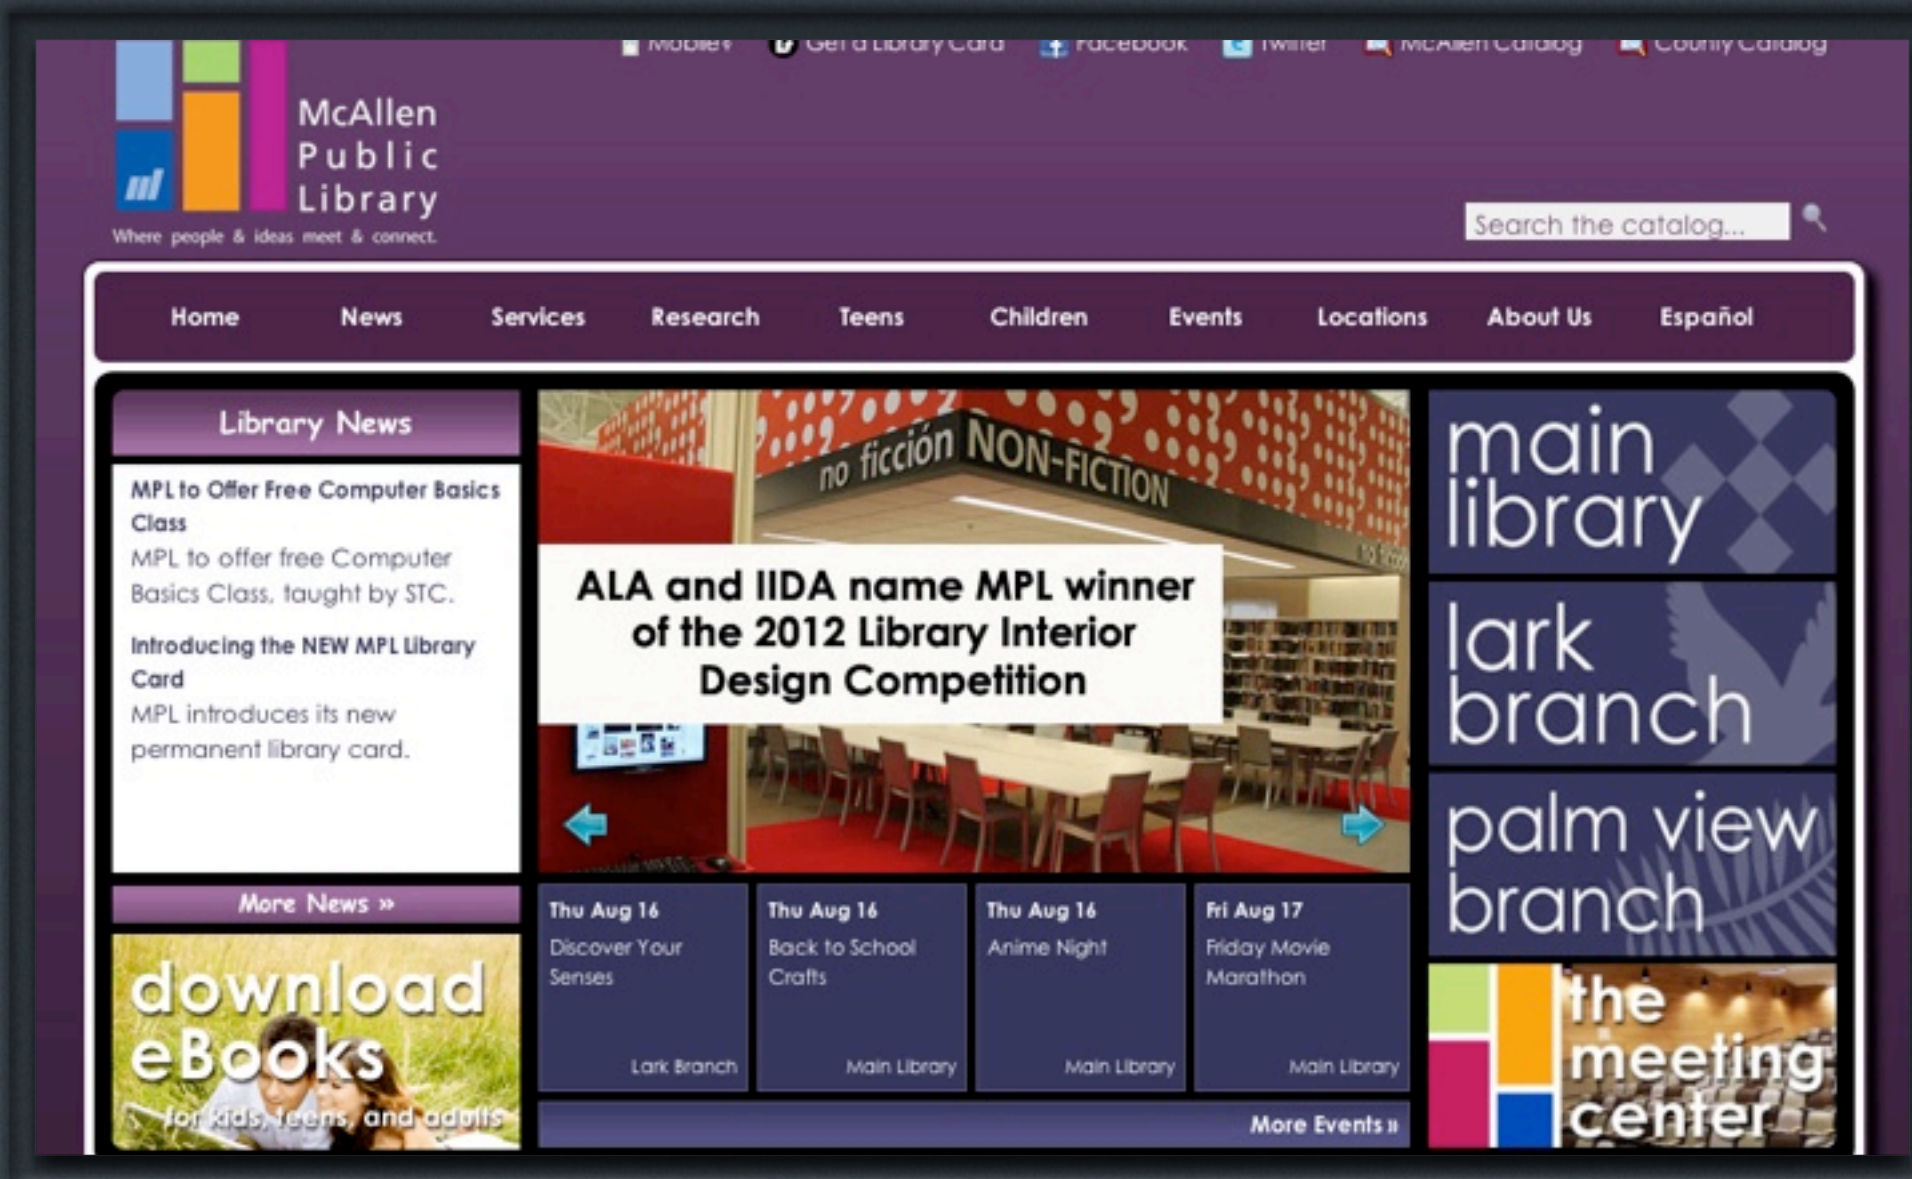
Mobile Get a Library Card Facebook Twitter McAllen Catalog County Catalog

McAllen Public Library
Where people & ideas meet & connect.

Search the catalog...

Home News Services Research Teens Children Events Locations About Us Español

Library News

MPL to Offer Free Computer Basics Class
MPL to offer free Computer Basics Class, taught by STC.

Introducing the NEW MPL Library Card
MPL introduces its new permanent library card.

More News »

download eBooks
for kids, teens, and adults

no ficción NON-FICTION

ALA and IIDA name MPL winner of the 2012 Library Interior Design Competition

Thu Aug 16
Discover Your Senses
Lark Branch

Thu Aug 16
Back to School Crafts
Main Library

Thu Aug 16
Anime Night
Main Library

Fri Aug 17
Friday Movie Marathon
Main Library

More Events »

main library

lark branch

palm view branch

the meeting center